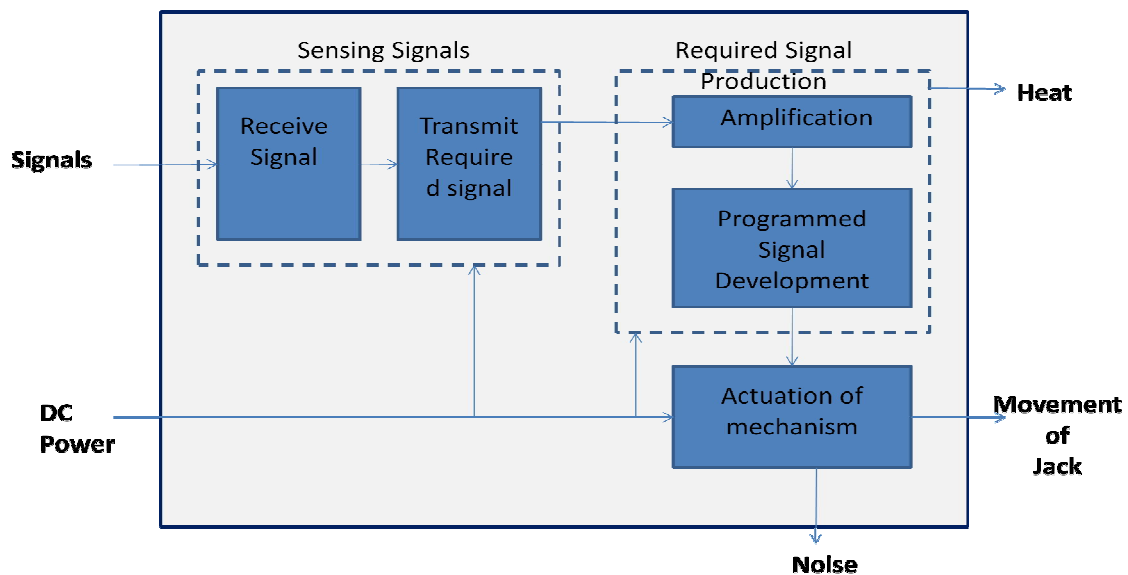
Sensing Signals

Required Signal Production

Heat

Signals

Receive Signal

Transmit Required signal

Amplification

Programmed Signal Development

DC Power

Actuation of mechanism

Movement of Jack

Noise